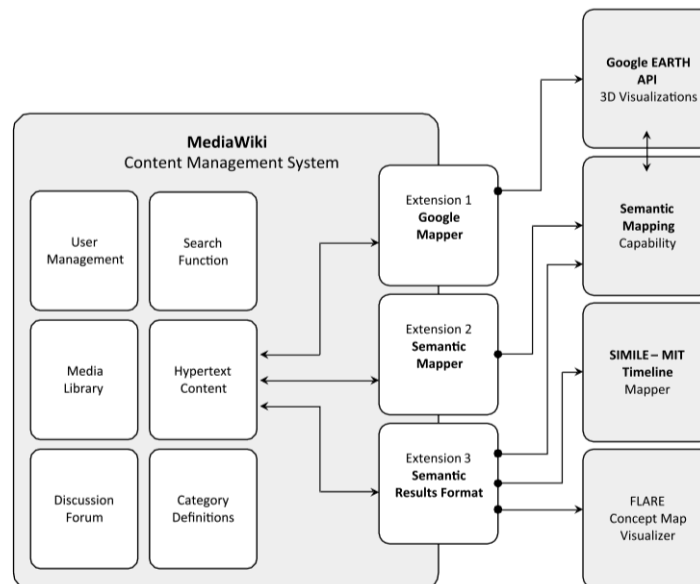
MediaWiki
Content Management System

User Management

Search Function

Media Library

Hypertext Content

Discussion Forum

Category Definitions

Extension 1
Google Mapper

Extension 2
Semantic Mapper

Extension 3
Semantic Results Format

Google EARTH API
3D Visualizations

Semantic Mapping Capability

SIMILE – MIT Timeline Mapper

FLARE
Concept Map Visualizer